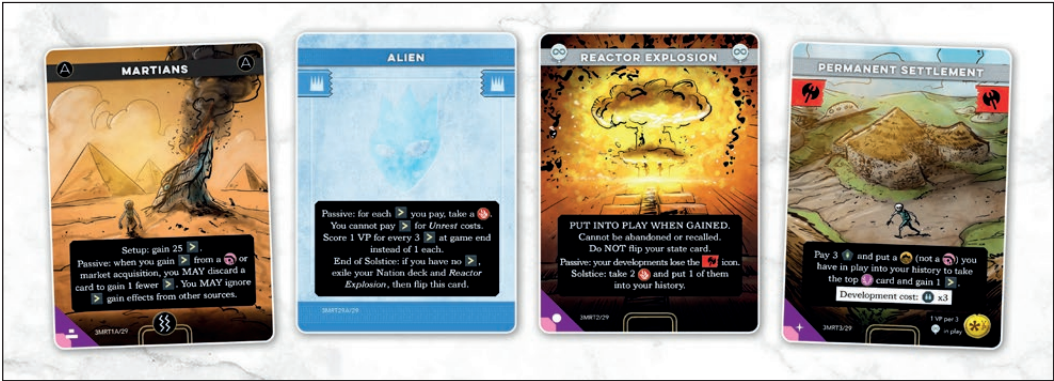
MARTIANS

Setup: gain 25 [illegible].
Passive: when you gain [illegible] from a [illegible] or market acquisition, you MAY discard a card to gain 1 fewer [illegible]. You MAY ignore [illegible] gain effects from other sources.

3MRT1A/29

ALIEN

Passive: for each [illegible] you pay, take a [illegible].
You cannot pay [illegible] for *Unrest* costs.
Score 1 VP for every 3 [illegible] at game end instead of 1 each.
End of Solstice: if you have no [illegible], exile your Nation deck and *Reactor Explosion*, then flip this card.

3MRT1B/29

REACTOR EXPLOSION

PUT INTO PLAY WHEN GAINED.
Cannot be abandoned or recalled.
Do NOT flip your state card.
Passive: your developments lose the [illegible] icon.
Solstice: take 2 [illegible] and put 1 of them into your history.

3MRT2/29

PERMANENT SETTLEMENT

Pay 3 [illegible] and put a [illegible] (not a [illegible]) you have in play into your history to take the top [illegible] card and gain 1 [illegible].
Development cost: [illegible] x3

3MRT3/29

1 VP per 3 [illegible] in play